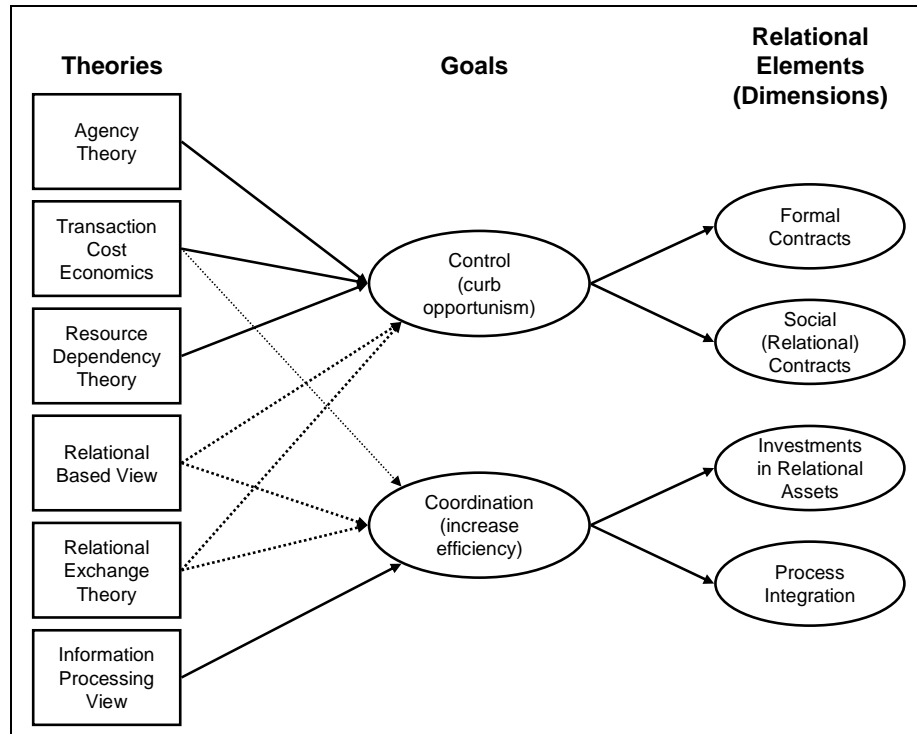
Theories

Goals

Relational Elements (Dimensions)

Agency Theory

Transaction Cost Economics

Resource Dependency Theory

Relational Based View

Relational Exchange Theory

Information Processing View

Control (curb opportunism)

Coordination (increase efficiency)

Formal Contracts

Social (Relational) Contracts

Investments in Relational Assets

Process Integration